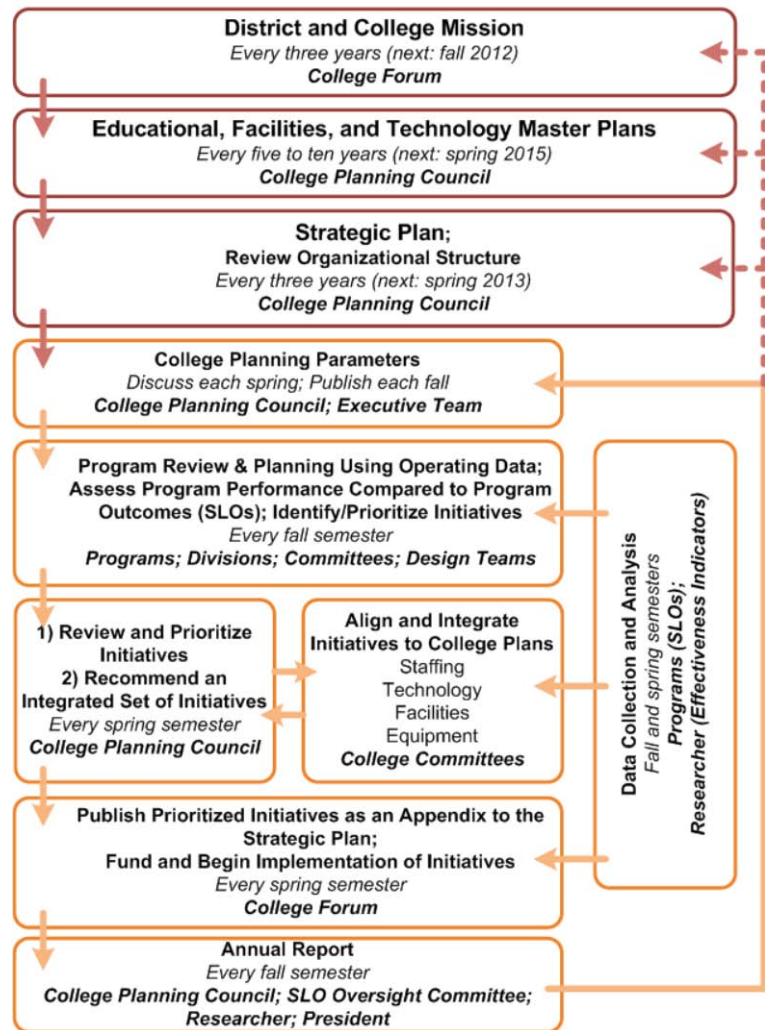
**District and College Mission**
*Every three years (next: fall 2012)*
***College Forum***

**Educational, Facilities, and Technology Master Plans**
*Every five to ten years (next: spring 2015)*
***College Planning Council***

**Strategic Plan;**
**Review Organizational Structure**
*Every three years (next: spring 2013)*
***College Planning Council***

**College Planning Parameters**
*Discuss each spring; Publish each fall*
***College Planning Council; Executive Team***

**Program Review & Planning Using Operating Data; Assess Program Performance Compared to Program Outcomes (SLOs); Identify/Prioritize Initiatives**
*Every fall semester*
***Programs; Divisions; Committees; Design Teams***

**1) Review and Prioritize Initiatives**
**2) Recommend an Integrated Set of Initiatives**
*Every spring semester*
***College Planning Council***

**Align and Integrate Initiatives to College Plans**
Staffing
Technology
Facilities
Equipment
***College Committees***

**Data Collection and Analysis**
*Fall and spring semesters*
***Programs (SLOs);***
***Researcher (Effectiveness Indicators)***

**Publish Prioritized Initiatives as an Appendix to the Strategic Plan;**
**Fund and Begin Implementation of Initiatives**
*Every spring semester*
***College Forum***

**Annual Report**
*Every fall semester*
***College Planning Council; SLO Oversight Committee; Researcher; President***